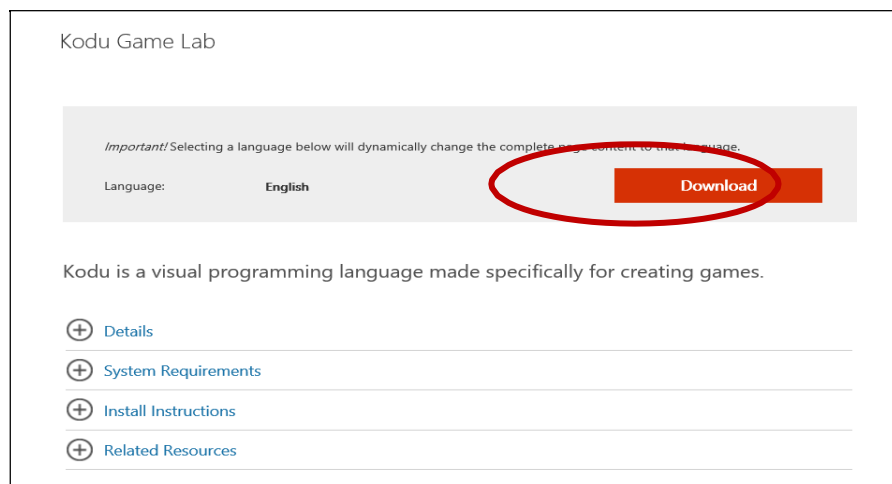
Kodu Game Lab

*Important!* Selecting a language below will dynamically change the complete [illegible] content to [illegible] language.

Language: English

Download

Kodu is a visual programming language made specifically for creating games.

Details

System Requirements

Install Instructions

Related Resources